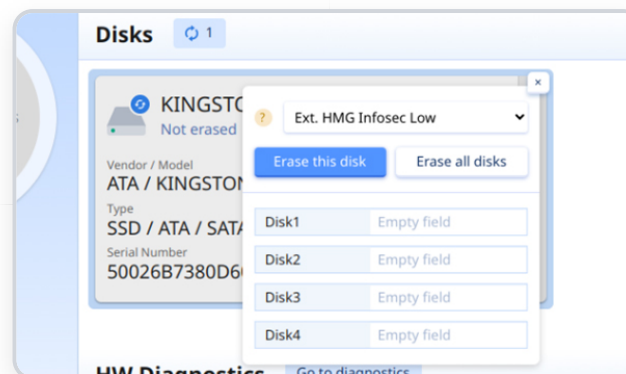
Disks 1

KINGSTO
Not erased

Vendor / Model
ATA / KINGSTON

Type
SSD / ATA / SATA

Serial Number
50026B7380D6

×

?
Ext. HMG Infosec Low

Erase this disk
Erase all disks

| Disk1 | Empty field |
|---|---|
| Disk2 | Empty field |
| Disk3 | Empty field |
| Disk4 | Empty field |

HW Diagnostics
Go to diagnostics